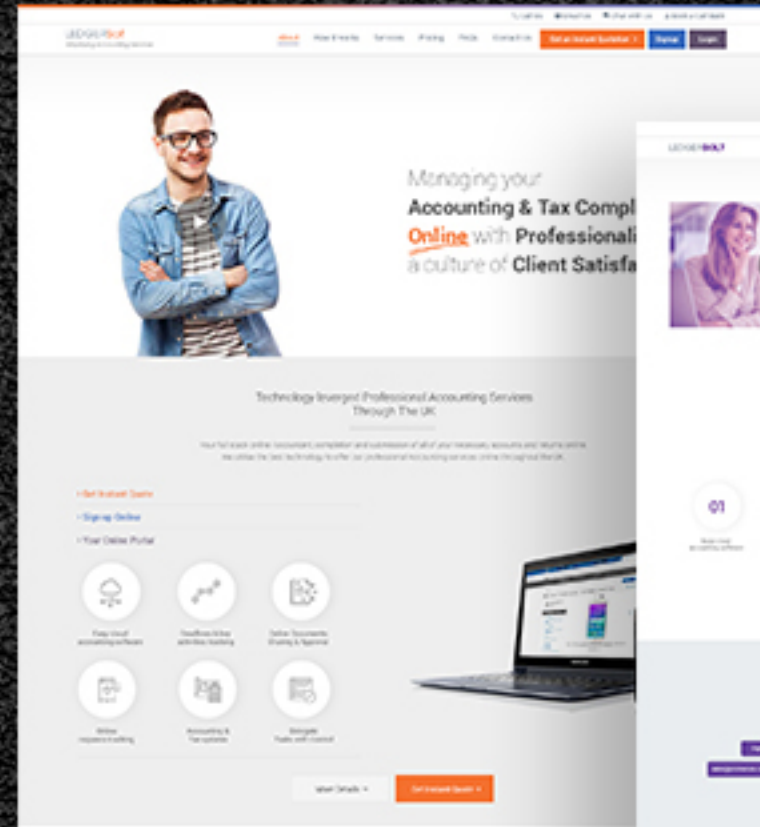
LEDGERBOLT

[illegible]

Call Us   Email Us   Chat with us   Book a Call Back

About   How it works   Services   Pricing   FAQs   Contact Us   Get an Instant Quotation >   Signup   Login

Managing your
Accounting & Tax Compl
Online with Professionali
a culture of Client Satisfa

LEDGERBOLT

Technology Inverged Professional Accounting Services Through The UK

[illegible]

› Get Instant Quote
› Sign-up Online
› Your Online Portal

Easy cloud accounting software

Deadline Alerts with filing tracking

Online Documents Sharing & Approval

Online Payroll & Invoicing

Accounting & Tax updates

Delegate Tasks with control

01

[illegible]

Learn Details ›   Get Instant Quote ›